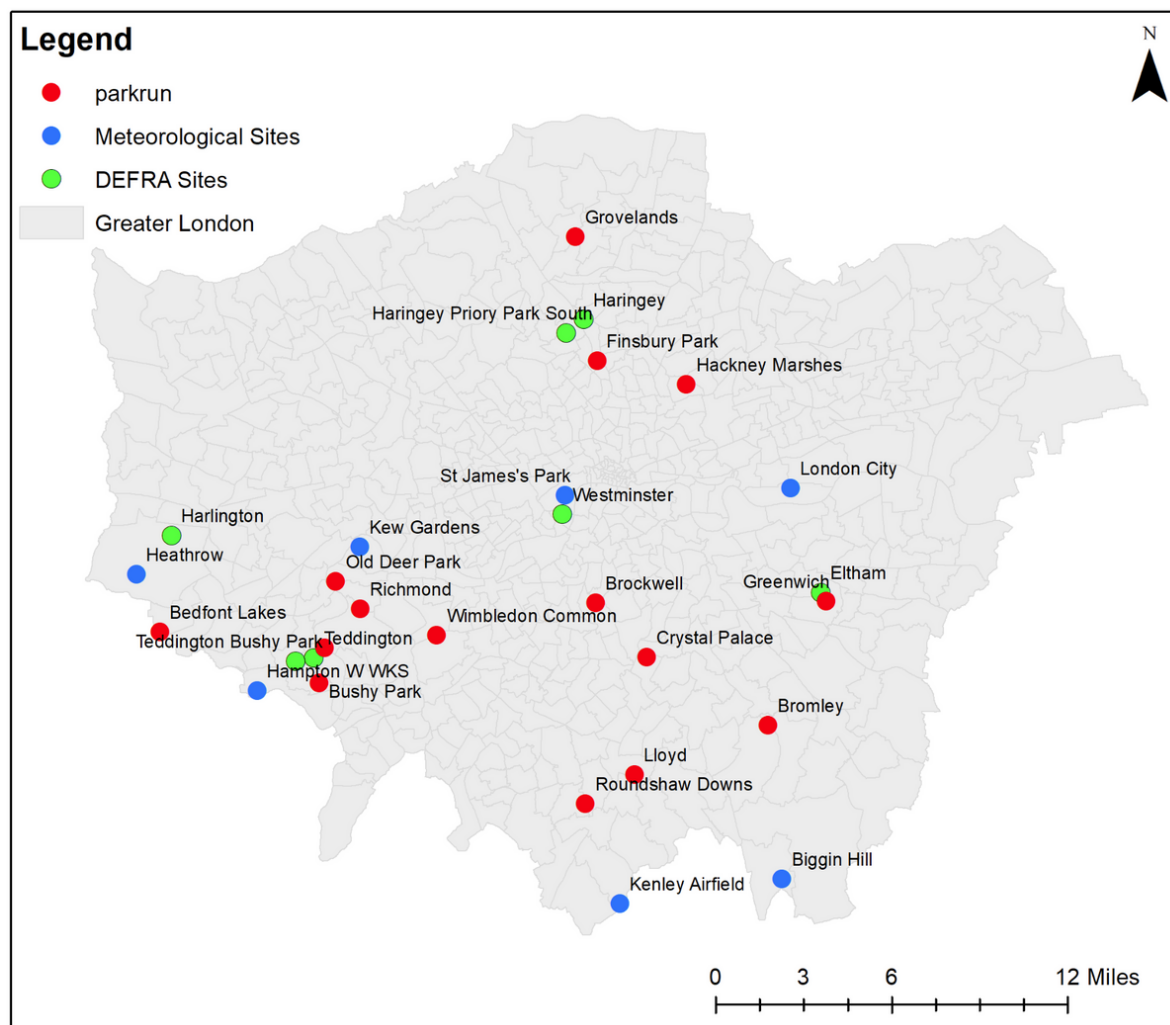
Legend

parkrun

Meteorological Sites

DEFRA Sites

Greater London

N

Grovelands

Haringey Priory Park South

Haringey

Finsbury Park

Hackney Marshes

London City

St James's Park

Westminster

Harlington

Kew Gardens

Heathrow

Old Deer Park

Richmond

Brockwell

Greenwich

Eltham

Bedfont Lakes

Wimbledon Common

Teddington Bushy Park

Teddington

Crystal Palace

Hampton W WKS

Bushy Park

Bromley

Lloyd

Roundshaw Downs

Biggin Hill

Kenley Airfield

0 3 6 12 Miles